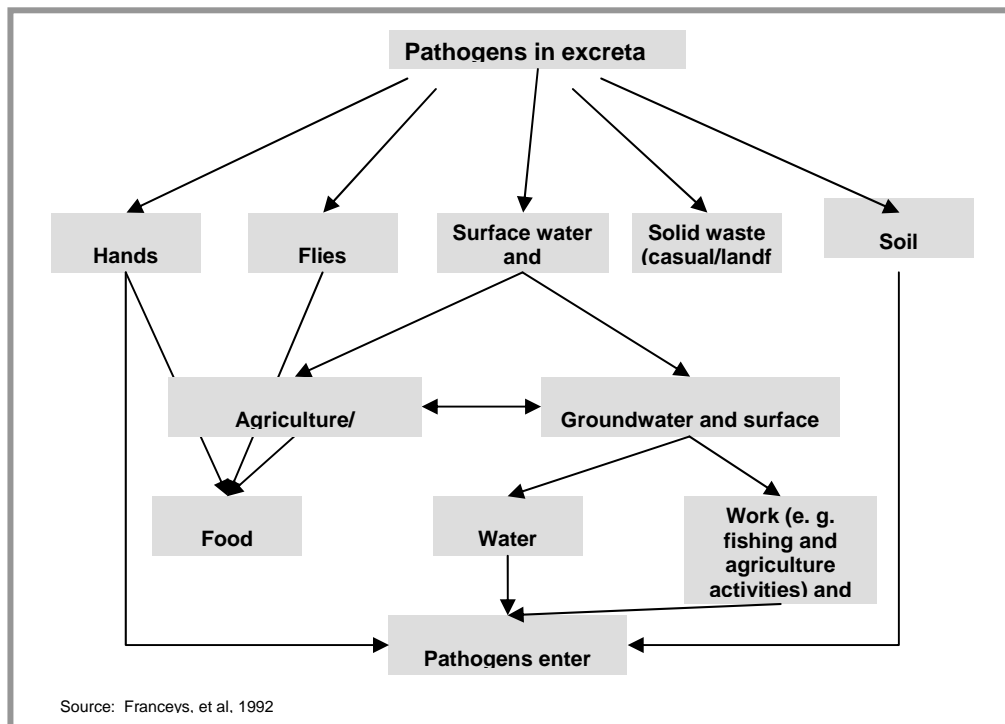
Pathogens in excreta

Hands

Flies

Surface water and

Solid waste (casual/landf

Soil

Agriculture/

Groundwater and surface

Food

Water

Work (e. g. fishing and agriculture activities) and

Pathogens enter

Source: Franceys, et al, 1992